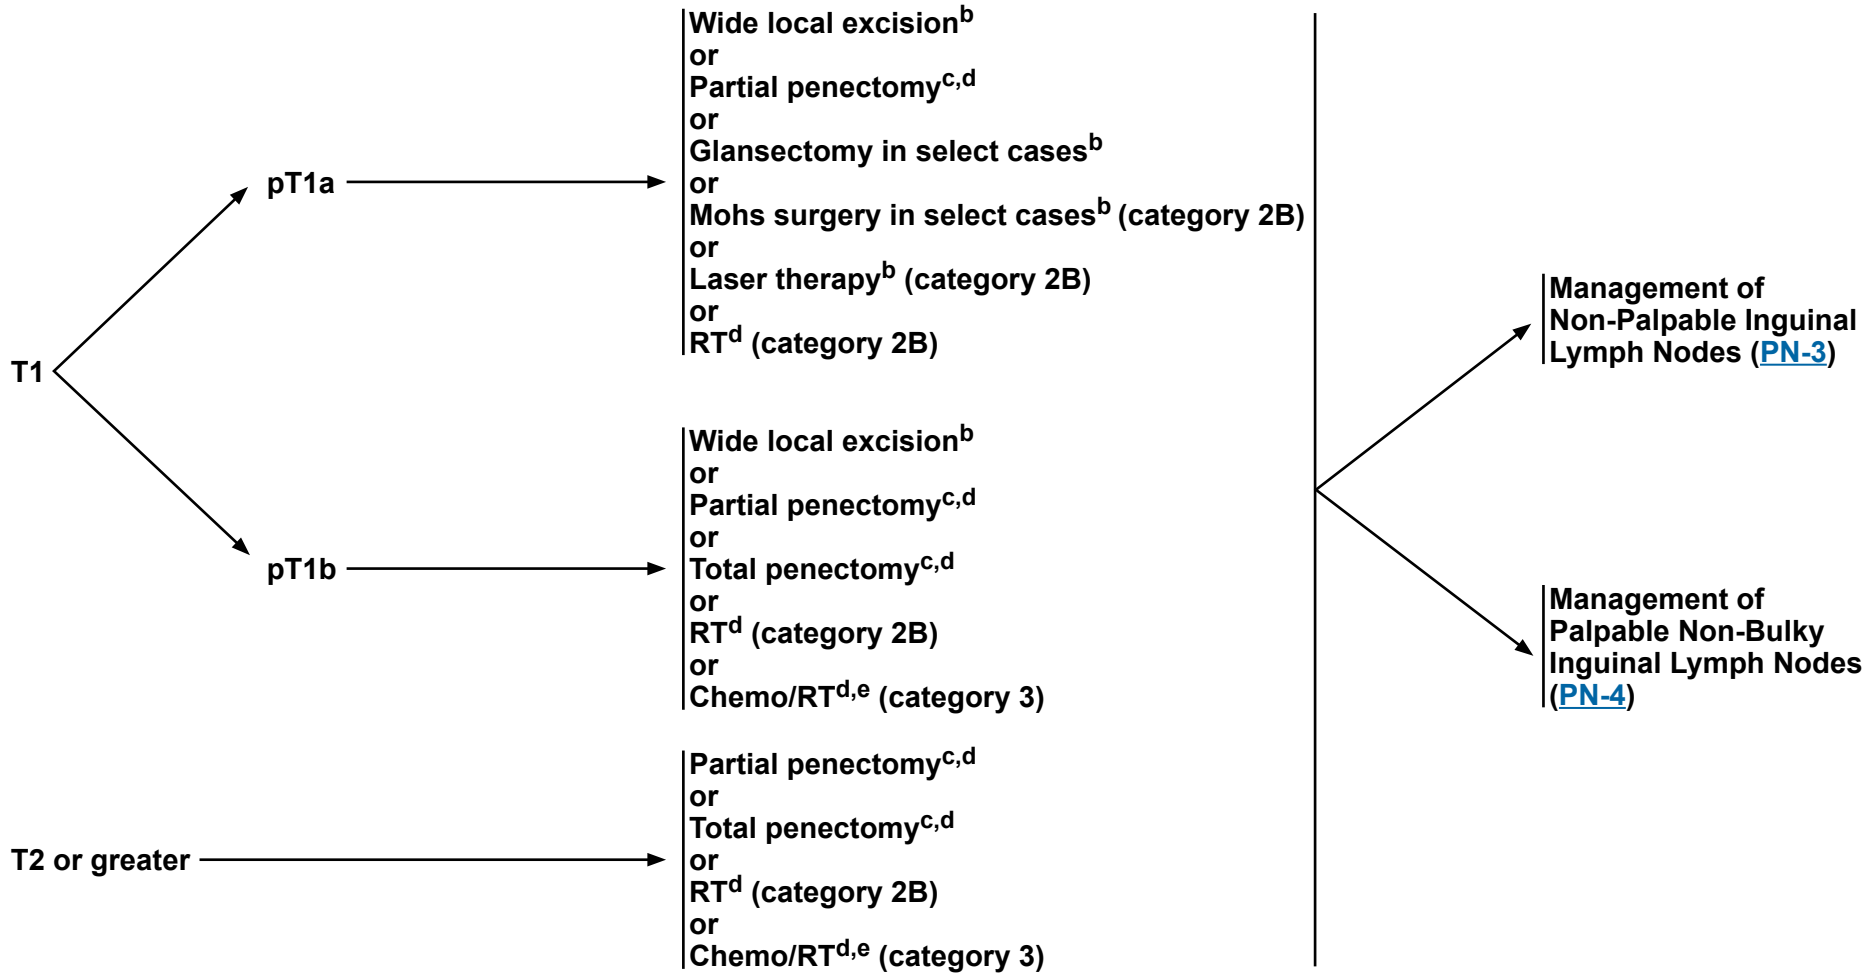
T1

pT1a

Wide local excision$^{b}$
or
Partial penectomy$^{c,d}$
or
Glansectomy in select cases$^{b}$
or
Mohs surgery in select cases$^{b}$ (category 2B)
or
Laser therapy$^{b}$ (category 2B)
or
RT$^{d}$ (category 2B)

pT1b

Wide local excision$^{b}$
or
Partial penectomy$^{c,d}$
or
Total penectomy$^{c,d}$
or
RT$^{d}$ (category 2B)
or
Chemo/RT$^{d,e}$ (category 3)

T2 or greater

Partial penectomy$^{c,d}$
or
Total penectomy$^{c,d}$
or
RT$^{d}$ (category 2B)
or
Chemo/RT$^{d,e}$ (category 3)

Management of Non-Palpable Inguinal Lymph Nodes (PN-3)

Management of Palpable Non-Bulky Inguinal Lymph Nodes (PN-4)